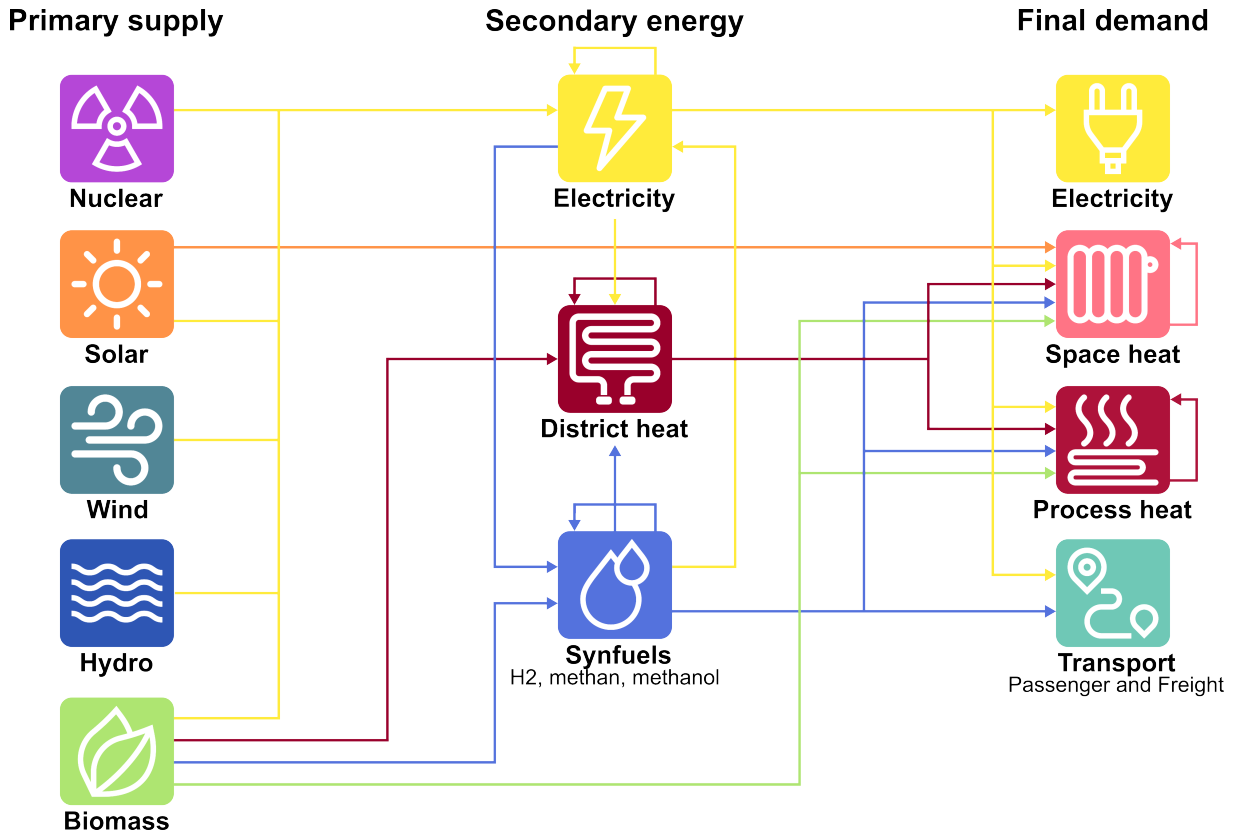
Primary supply

Secondary energy

Final demand

Nuclear

Solar

Wind

Hydro

Biomass

Electricity

District heat

Synfuels
H2, methan, methanol

Electricity

Space heat

Process heat

Transport
Passenger and Freight